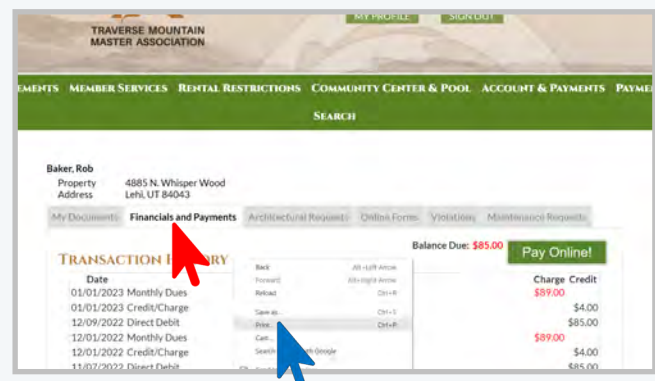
TRAVERSE MOUNTAIN MASTER ASSOCIATION

MY PROFILE SIGN OUT

EMENTS MEMBER SERVICES RENTAL RESTRICTIONS COMMUNITY CENTER & POOL ACCOUNT & PAYMENTS PAYME

SEARCH

Baker, Rob
Property 4885 N. Whisper Wood
Address Lehi, UT 84043

My Documents Financials and Payments Architectural Requests Online Forms Violations Maintenance Requests

Balance Due: $85.00 Pay Online!

TRANSACTION H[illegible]RY

| Date | | Charge | Credit |
|---|---|---|---|
| 01/01/2023 | Monthly Dues | $89.00 | |
| 01/01/2023 | Credit/Charge | | $4.00 |
| 12/09/2022 | Direct Debit | | $85.00 |
| 12/01/2022 | Monthly Dues | $89.00 | |
| 12/01/2022 | Credit/Charge | | $4.00 |
| 11/07/2022 | Direct Debit | | $85.00 |

Back Alt+Left Arrow
Forward Alt+Right Arrow
Reload Ctrl+R
Save as... Ctrl+S
Print... Ctrl+P
Cast...
Search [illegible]h Google